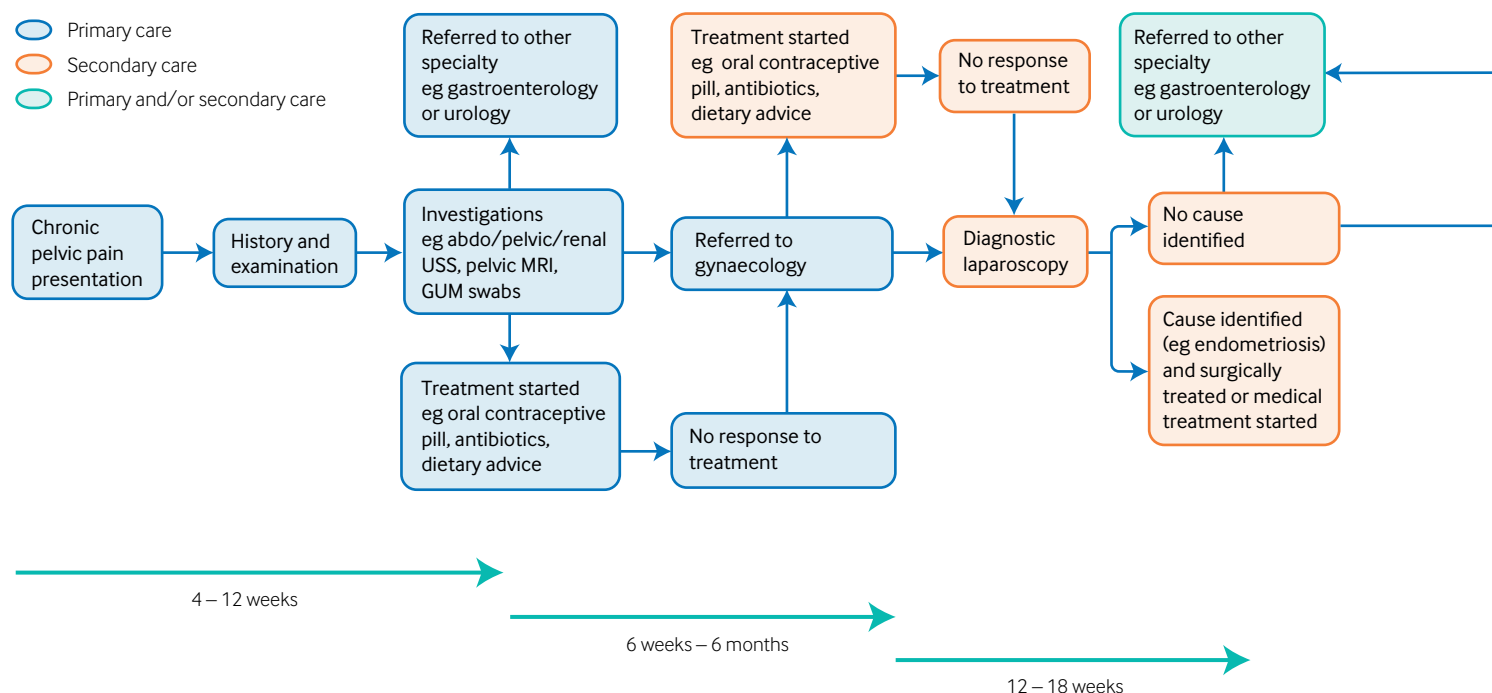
Primary care
Secondary care
Primary and/or secondary care

Referred to other specialty eg gastroenterology or urology

Treatment started eg oral contraceptive pill, antibiotics, dietary advice

No response to treatment

Referred to other specialty eg gastroenterology or urology

Chronic pelvic pain presentation

History and examination

Investigations eg abdo/pelvic/renal USS, pelvic MRI, GUM swabs

Referred to gynaecology

Diagnostic laparoscopy

No cause identified

Cause identified (eg endometriosis) and surgically treated or medical treatment started

Treatment started eg oral contraceptive pill, antibiotics, dietary advice

No response to treatment

4 – 12 weeks

6 weeks – 6 months

12 – 18 weeks